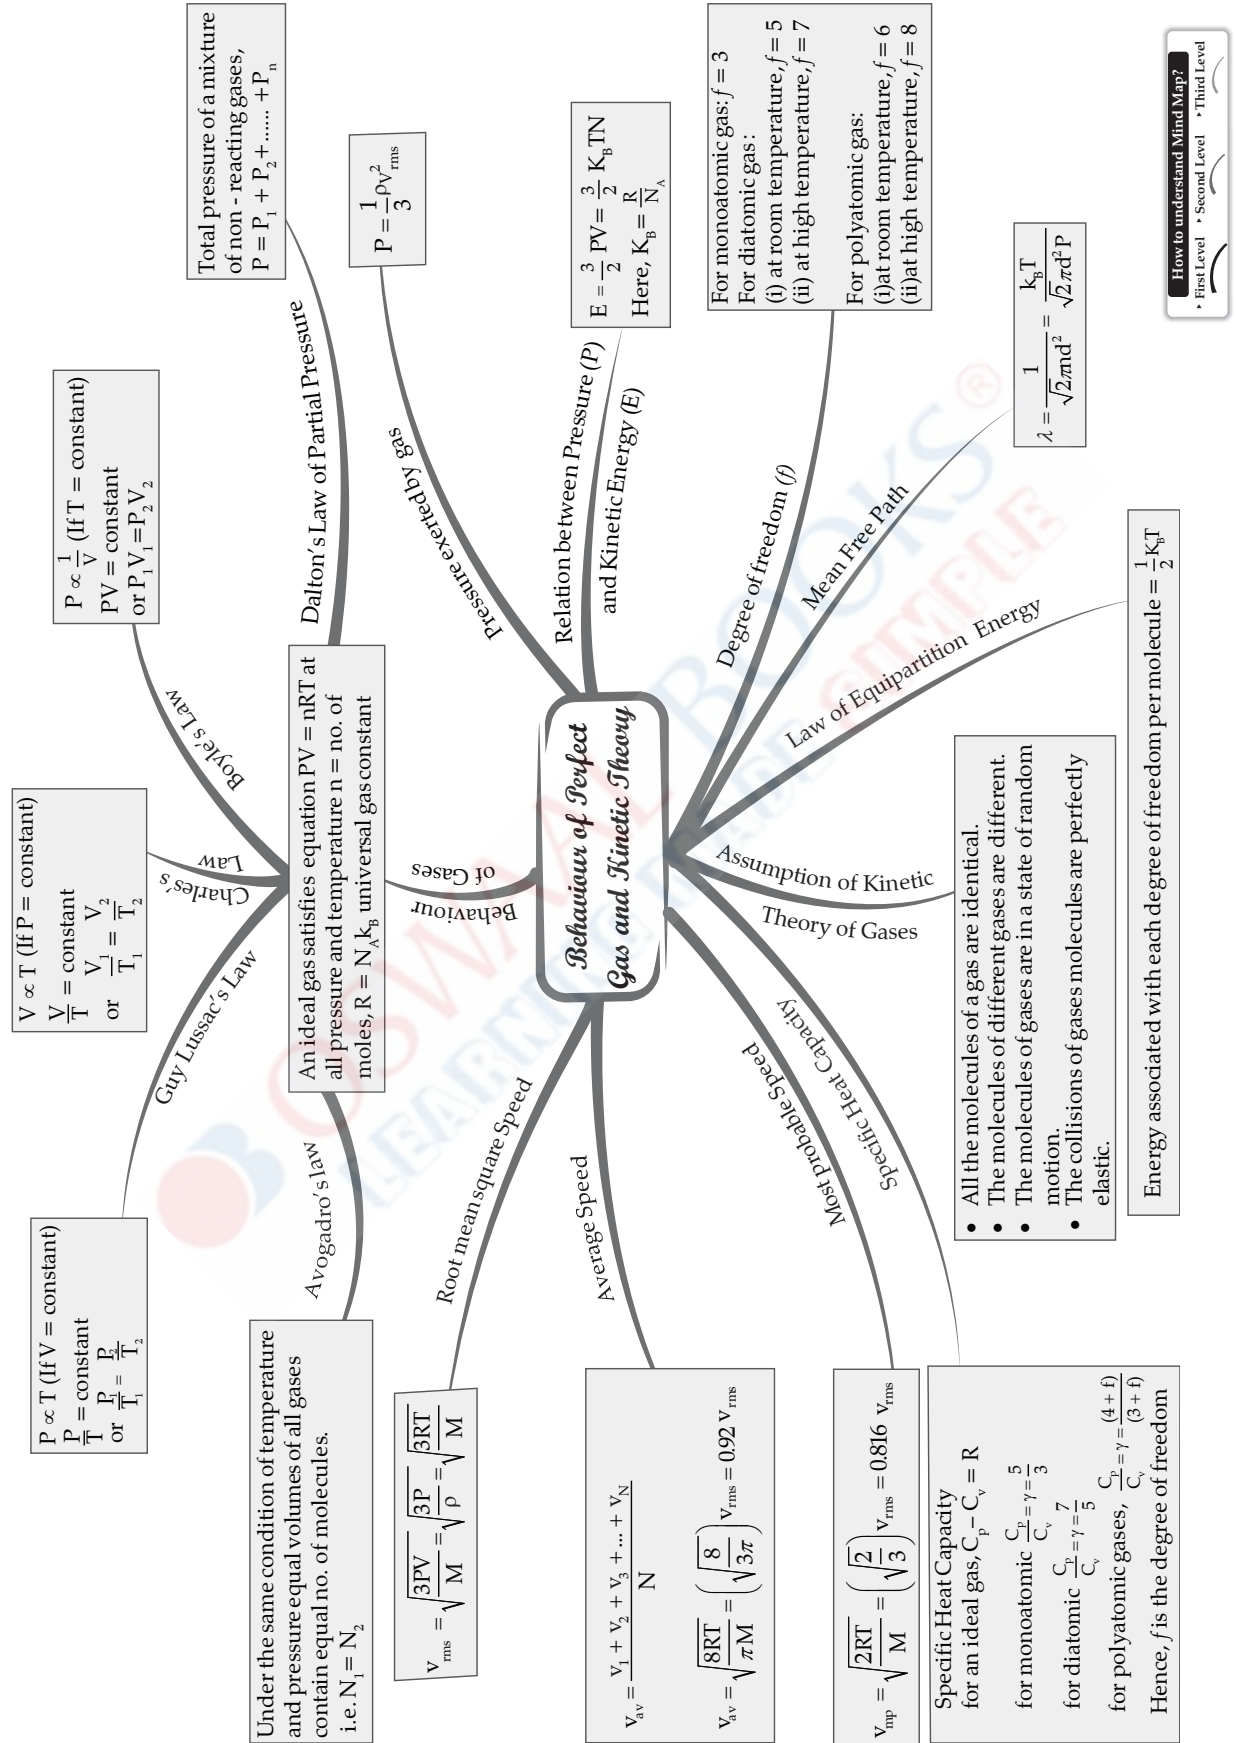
Behaviour of Perfect Gas and Kinetic Theory

Behaviour of Gases

An ideal gas satisfies equation PV = nRT at all pressure and temperature n = no. of moles, R = $N_A k_B$ universal gas constant

Dalton's Law of Partial Pressure

Total pressure of a mixture of non - reacting gases, $P = P_1 + P_2 + ..... + P_n$

Boyle's Law

$P \propto \frac{1}{V}$ (If T = constant)
PV = constant
or $P_1V_1 = P_2V_2$

Charles's Law

$V \propto T$ (If P = constant)
$\frac{V}{T}$ = constant
or $\frac{V_1}{T_1} = \frac{V_2}{T_2}$

Guy Lussac's Law

$P \propto T$ (If V = constant)
$\frac{P}{T}$ = constant
or $\frac{P_1}{T_1} = \frac{P_2}{T_2}$

Avogadro's law

Under the same condition of temperature and pressure equal volumes of all gases contain equal no. of molecules.
i.e. $N_1 = N_2$

Root mean square Speed

$v_{rms} = \sqrt{\frac{3PV}{M}} = \sqrt{\frac{3P}{\rho}} = \sqrt{\frac{3RT}{M}}$

Average Speed

$v_{av} = \frac{v_1 + v_2 + v_3 + ... + v_N}{N}$

$v_{av} = \sqrt{\frac{8RT}{\pi M}} = \left(\sqrt{\frac{8}{3\pi}}\right) v_{rms} = 0.92\, v_{rms}$

Most probable Speed

$v_{mp} = \sqrt{\frac{2RT}{M}} = \left(\sqrt{\frac{2}{3}}\right) v_{rms} = 0.816\ v_{rms}$

Specific Heat Capacity

Specific Heat Capacity
for an ideal gas, $C_p - C_v = R$
for monoatomic $\frac{C_p}{C_v} = \gamma = \frac{5}{3}$
for diatomic $\frac{C_p}{C_v} = \gamma = \frac{7}{5}$
for polyatomic gases, $\frac{C_p}{C_v} = \gamma = \frac{(4+f)}{(3+f)}$
Hence, $f$ is the degree of freedom

Pressure exerted by gas

$P = \frac{1}{3}\rho V^2_{rms}$

Relation between Pressure (P) and Kinetic Energy (E)

$E = \frac{3}{2} PV = \frac{3}{2} K_BTN$
Here, $K_B = \frac{R}{N_A}$

Degree of freedom (f)

For monoatomic gas: $f = 3$
For diatomic gas :
(i) at room temperature, $f = 5$
(ii) at high temperature, $f = 7$

For polyatomic gas:
(i) at room temperature, $f = 6$
(ii) at high temperature, $f = 8$

Mean Free Path

$\lambda = \frac{1}{\sqrt{2}\pi nd^2} = \frac{k_BT}{\sqrt{2}\pi d^2 P}$

Law of Equipartition Energy

Energy associated with each degree of freedom per molecule = $\frac{1}{2}K_BT$

Assumption of Kinetic Theory of Gases

• All the molecules of a gas are identical.
• The molecules of different gases are different.
• The molecules of gases are in a state of random motion.
• The collisions of gases molecules are perfectly elastic.

How to understand Mind Map?
First Level
Second Level
Third Level

OSWAAL BOOKS®
LEARNING MADE SIMPLE